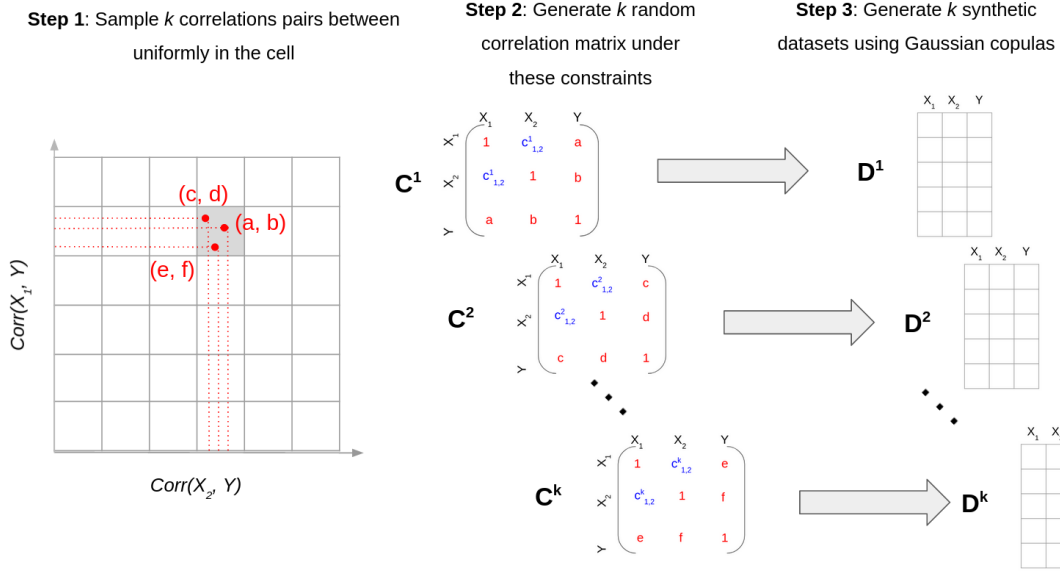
**Step 1**: Sample *k* correlations pairs between uniformly in the cell

**Step 2**: Generate *k* random correlation matrix under these constraints

**Step 3**: Generate *k* synthetic datasets using Gaussian copulas

(c, d)
(a, b)
(e, f)

*Corr*($X_1$, *Y*)

*Corr*($X_2$, *Y*)

$C^1$

| | $X_1$ | $X_2$ | Y |
|---|---|---|---|
| $X_1$ | 1 | $c^1_{1,2}$ | a |
| $X_2$ | $c^1_{1,2}$ | 1 | b |
| Y | a | b | 1 |

$D^1$

| $X_1$ | $X_2$ | Y |
|---|---|---|
| | | |

$C^2$

| | $X_1$ | $X_2$ | Y |
|---|---|---|---|
| $X_1$ | 1 | $c^2_{1,2}$ | c |
| $X_2$ | $c^2_{1,2}$ | 1 | d |
| Y | c | d | 1 |

$D^2$

| $X_1$ | $X_2$ | Y |
|---|---|---|
| | | |

$C^k$

| | $X_1$ | $X_2$ | Y |
|---|---|---|---|
| $X_1$ | 1 | $c^k_{1,2}$ | e |
| $X_2$ | $c^k_{1,2}$ | 1 | f |
| Y | e | f | 1 |

$D^k$

| $X_1$ | $X$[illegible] |
|---|---|
| | |